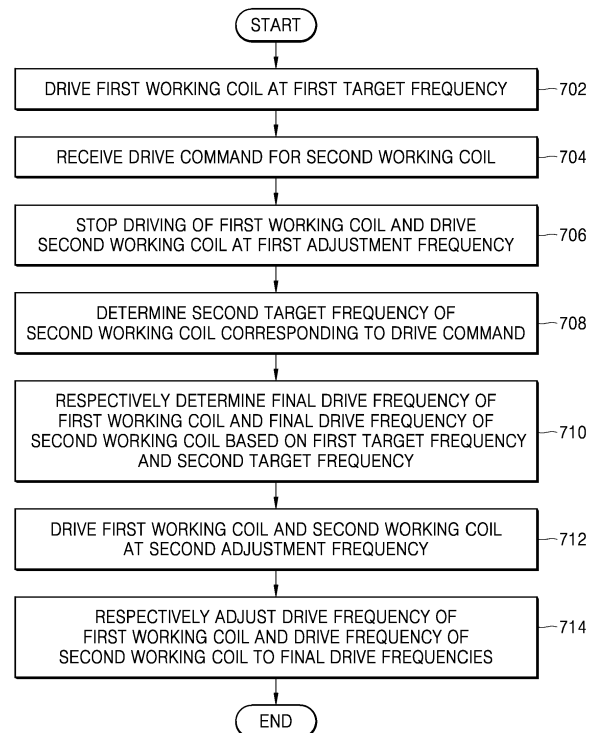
START

DRIVE FIRST WORKING COIL AT FIRST TARGET FREQUENCY

702

RECEIVE DRIVE COMMAND FOR SECOND WORKING COIL

704

STOP DRIVING OF FIRST WORKING COIL AND DRIVE SECOND WORKING COIL AT FIRST ADJUSTMENT FREQUENCY

706

DETERMINE SECOND TARGET FREQUENCY OF SECOND WORKING COIL CORRESPONDING TO DRIVE COMMAND

708

RESPECTIVELY DETERMINE FINAL DRIVE FREQUENCY OF FIRST WORKING COIL AND FINAL DRIVE FREQUENCY OF SECOND WORKING COIL BASED ON FIRST TARGET FREQUENCY AND SECOND TARGET FREQUENCY

710

DRIVE FIRST WORKING COIL AND SECOND WORKING COIL AT SECOND ADJUSTMENT FREQUENCY

712

RESPECTIVELY ADJUST DRIVE FREQUENCY OF FIRST WORKING COIL AND DRIVE FREQUENCY OF SECOND WORKING COIL TO FINAL DRIVE FREQUENCIES

714

END